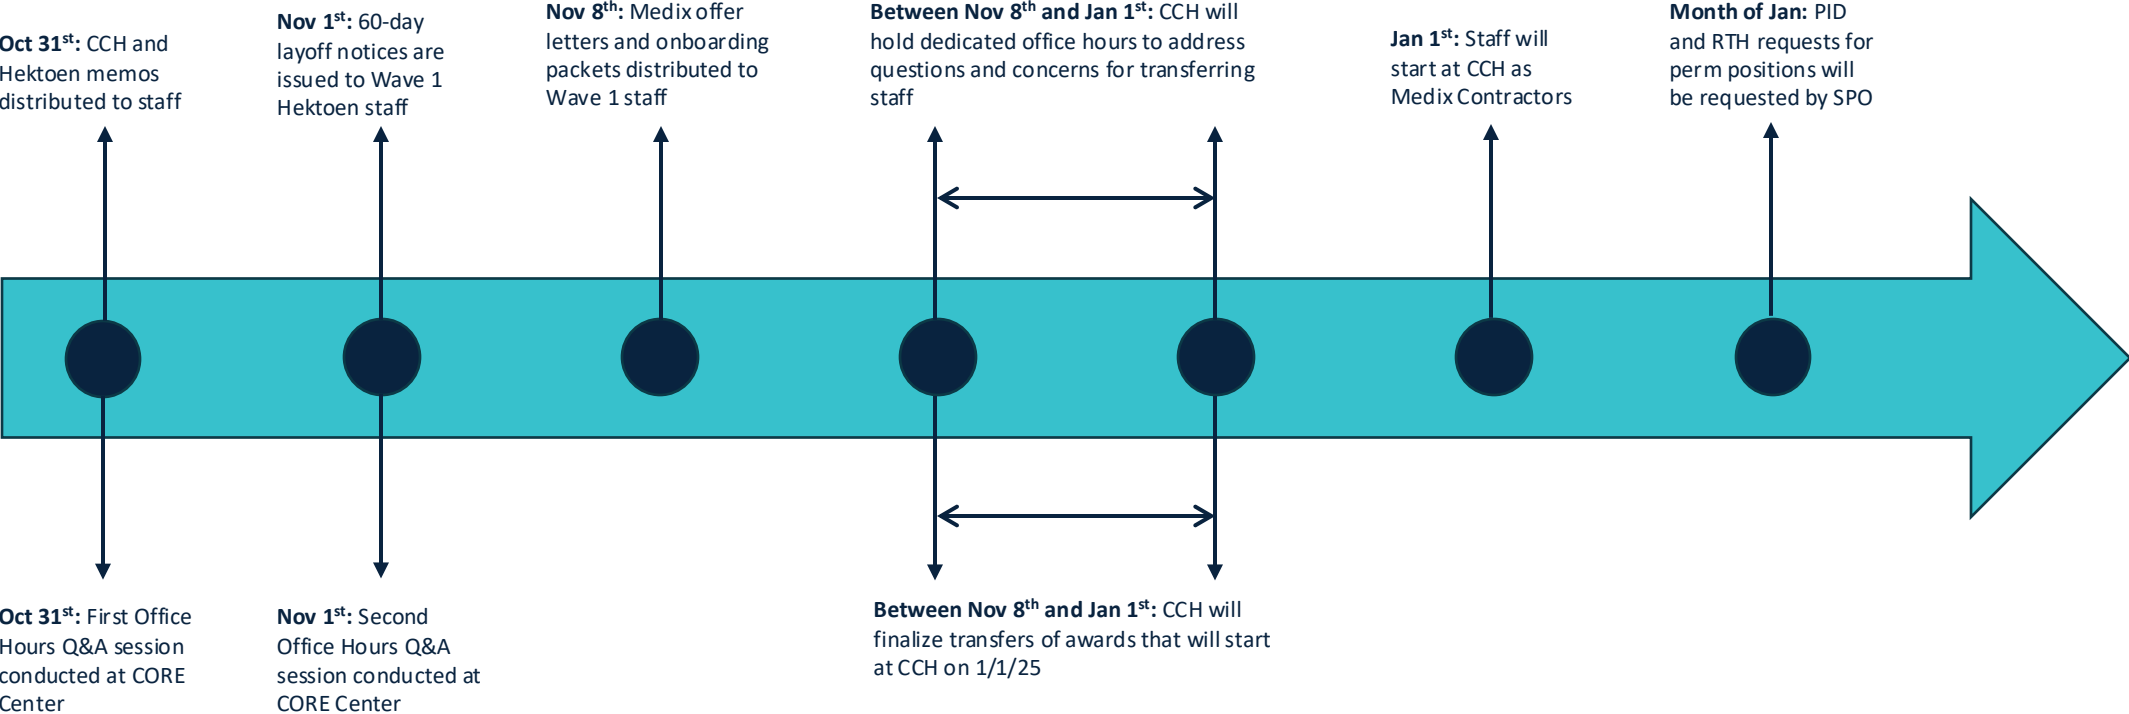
**Oct 31$^{st}$:** CCH and Hektoen memos distributed to staff

**Nov 1$^{st}$:** 60-day layoff notices are issued to Wave 1 Hektoen staff

**Nov 8$^{th}$:** Medix offer letters and onboarding packets distributed to Wave 1 staff

**Between Nov 8$^{th}$ and Jan 1$^{st}$:** CCH will hold dedicated office hours to address questions and concerns for transferring staff

**Jan 1$^{st}$:** Staff will start at CCH as Medix Contractors

**Month of Jan:** PID and RTH requests for perm positions will be requested by SPO

**Oct 31$^{st}$:** First Office Hours Q&A session conducted at CORE Center

**Nov 1$^{st}$:** Second Office Hours Q&A session conducted at CORE Center

**Between Nov 8$^{th}$ and Jan 1$^{st}$:** CCH will finalize transfers of awards that will start at CCH on 1/1/25